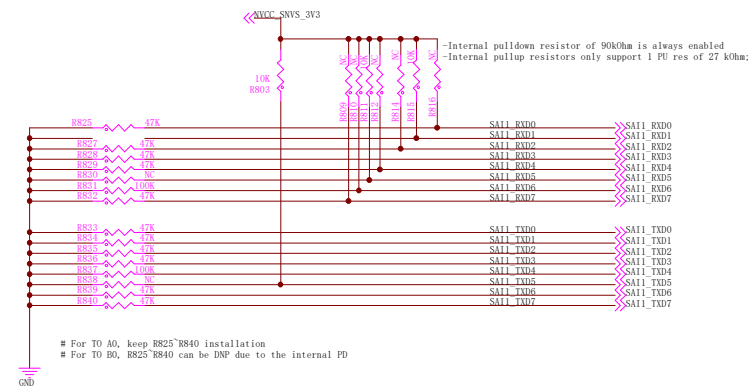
NVCC_SNVS_3V3

10K
R803

NC NC NC NC NC 10K NC
R809 R810 R811 R812 R814 R815 R816

-Internal pulldown resistor of 90kOhm is always enabled
-Internal pullup resistors only support 1 PU res of 27 kOhm;

R825 47K SAI1_RXD0 SAI1_RXD0
R826 47K SAI1_RXD1 SAI1_RXD1
R827 47K SAI1_RXD2 SAI1_RXD2
R828 47K SAI1_RXD3 SAI1_RXD3
R829 47K SAI1_RXD4 SAI1_RXD4
R830 NC SAI1_RXD5 SAI1_RXD5
R831 100K SAI1_RXD6 SAI1_RXD6
R832 47K SAI1_RXD7 SAI1_RXD7

R833 47K SAI1_TXD0 SAI1_TXD0
R834 47K SAI1_TXD1 SAI1_TXD1
R835 47K SAI1_TXD2 SAI1_TXD2
R836 47K SAI1_TXD3 SAI1_TXD3
R837 100K SAI1_TXD4 SAI1_TXD4
R838 NC SAI1_TXD5 SAI1_TXD5
R839 47K SAI1_TXD6 SAI1_TXD6
R840 47K SAI1_TXD7 SAI1_TXD7

# For TO A0, keep R825~R840 installation
# For TO B0, R825~R840 can be DNP due to the internal PD

GND